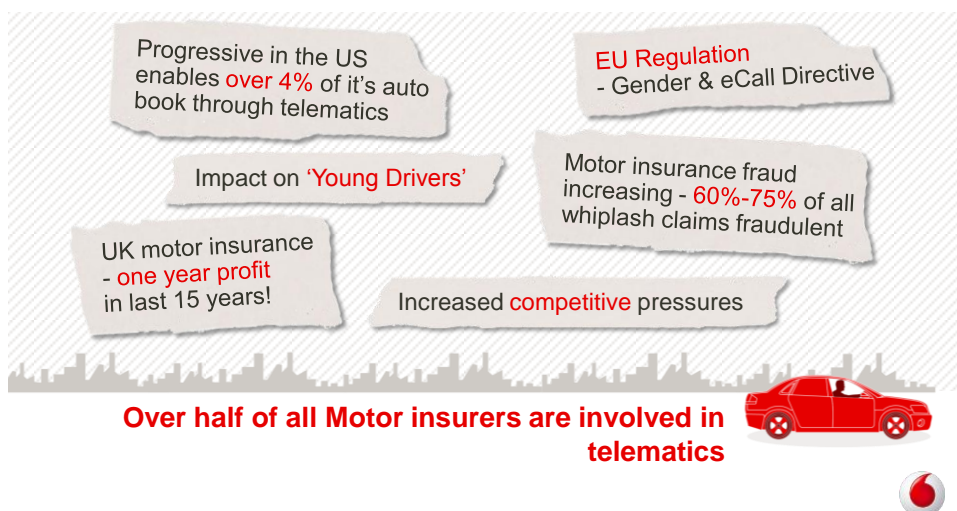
Progressive in the US enables over 4% of it's auto book through telematics

EU Regulation
- Gender & eCall Directive

Impact on 'Young Drivers'

Motor insurance fraud increasing - 60%-75% of all whiplash claims fraudulent

UK motor insurance
- one year profit in last 15 years!

Increased competitive pressures

Over half of all Motor insurers are involved in telematics